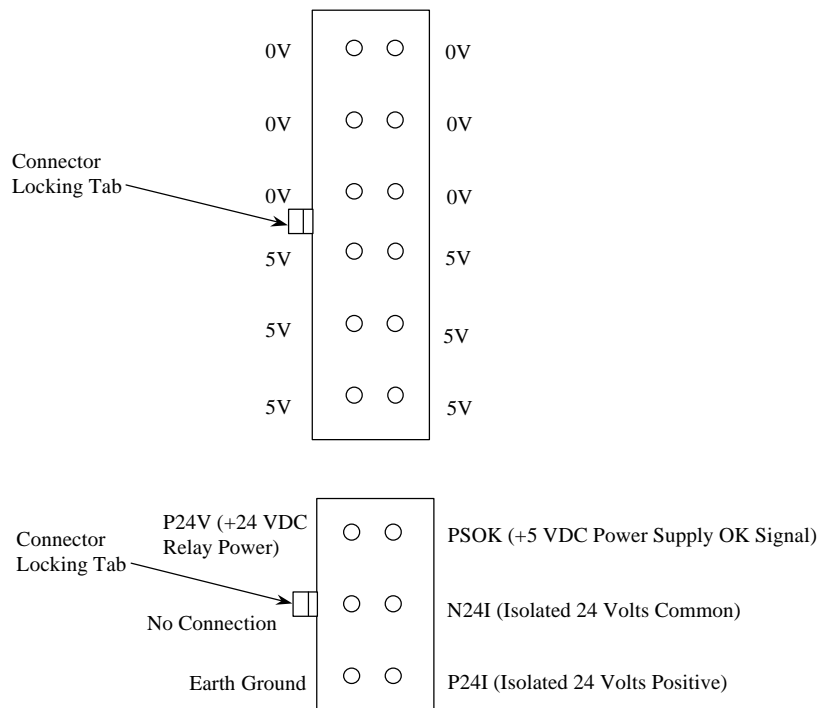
0V 0V

0V 0V

Connector Locking Tab

0V 0V

5V 5V

5V 5V

5V 5V

Connector Locking Tab

P24V (+24 VDC Relay Power)

PSOK (+5 VDC Power Supply OK Signal)

No Connection

N24I (Isolated 24 Volts Common)

Earth Ground

P24I (Isolated 24 Volts Positive)